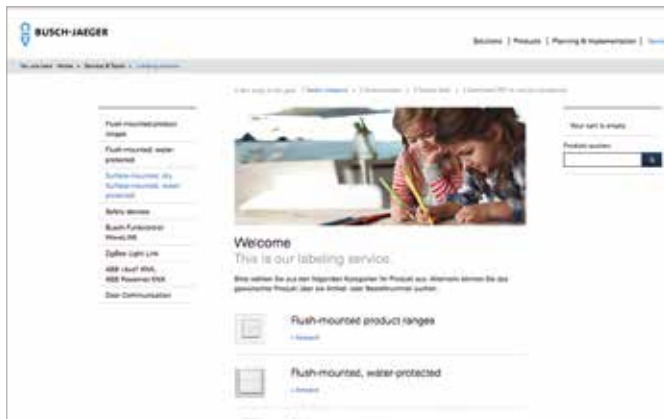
BUSCH-JAEGER

Solutions | Products | Planning & Implementation | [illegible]

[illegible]

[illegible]

Flush-mounted product ranges

Flush-mounted, water-protected

Surface-mounted, dry Surface-mounted, water-protected

Safety devices

Busch-Funkcontrol WirelessLINK

ZigBee Light Link

ABB i-bus® KNX ABB Powernet KNX

Door Communication

Welcome

This is our labeling service.

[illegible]

Flush-mounted product ranges

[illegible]

Flush-mounted, water-protected

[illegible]

Your cart is empty

Product number

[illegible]